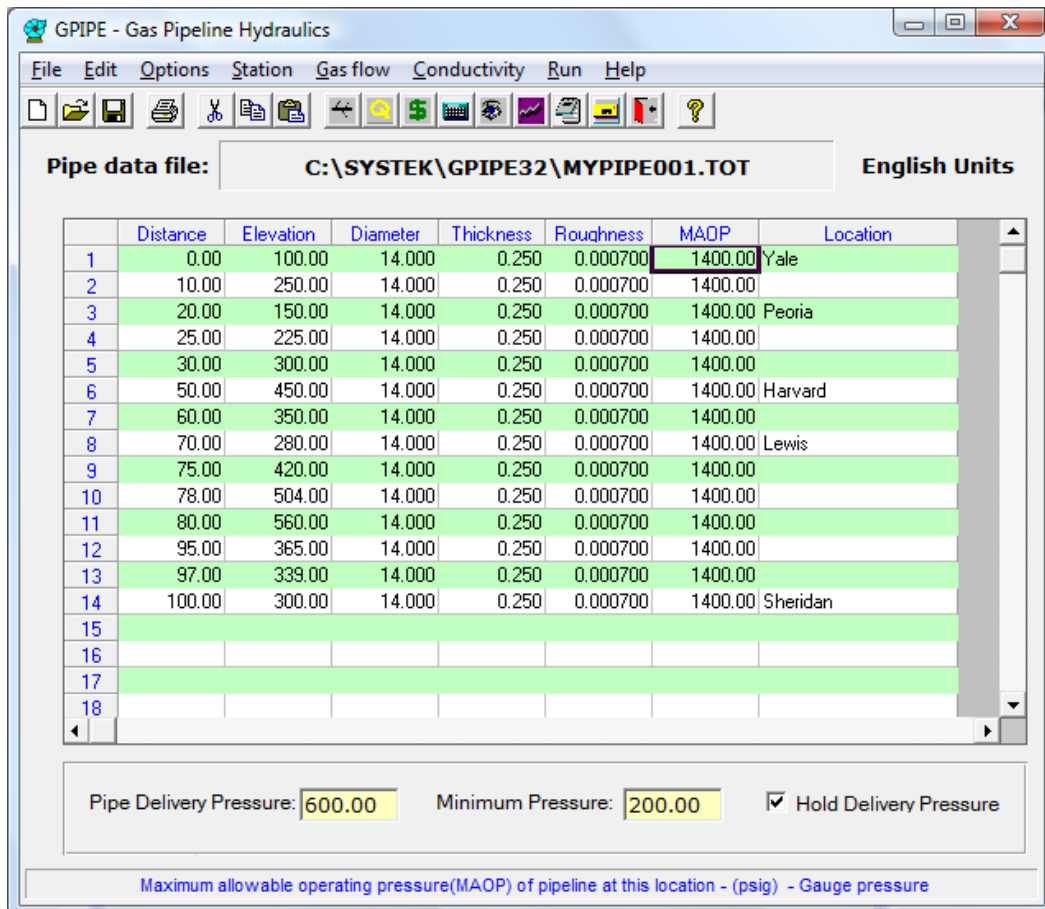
GPIPE - Gas Pipeline Hydraulics

File Edit Options Station Gas flow Conductivity Run Help

Pipe data file: C:\SYSTEK\GPIPE32\MYPIPE001.TOT English Units

| | Distance | Elevation | Diameter | Thickness | Roughness | MAOP | Location |
|---|---|---|---|---|---|---|---|
| 1 | 0.00 | 100.00 | 14.000 | 0.250 | 0.000700 | 1400.00 | Yale |
| 2 | 10.00 | 250.00 | 14.000 | 0.250 | 0.000700 | 1400.00 | |
| 3 | 20.00 | 150.00 | 14.000 | 0.250 | 0.000700 | 1400.00 | Peoria |
| 4 | 25.00 | 225.00 | 14.000 | 0.250 | 0.000700 | 1400.00 | |
| 5 | 30.00 | 300.00 | 14.000 | 0.250 | 0.000700 | 1400.00 | |
| 6 | 50.00 | 450.00 | 14.000 | 0.250 | 0.000700 | 1400.00 | Harvard |
| 7 | 60.00 | 350.00 | 14.000 | 0.250 | 0.000700 | 1400.00 | |
| 8 | 70.00 | 280.00 | 14.000 | 0.250 | 0.000700 | 1400.00 | Lewis |
| 9 | 75.00 | 420.00 | 14.000 | 0.250 | 0.000700 | 1400.00 | |
| 10 | 78.00 | 504.00 | 14.000 | 0.250 | 0.000700 | 1400.00 | |
| 11 | 80.00 | 560.00 | 14.000 | 0.250 | 0.000700 | 1400.00 | |
| 12 | 95.00 | 365.00 | 14.000 | 0.250 | 0.000700 | 1400.00 | |
| 13 | 97.00 | 339.00 | 14.000 | 0.250 | 0.000700 | 1400.00 | |
| 14 | 100.00 | 300.00 | 14.000 | 0.250 | 0.000700 | 1400.00 | Sheridan |
| 15 | | | | | | | |
| 16 | | | | | | | |
| 17 | | | | | | | |
| 18 | | | | | | | |

Pipe Delivery Pressure: 600.00 Minimum Pressure: 200.00 Hold Delivery Pressure

Maximum allowable operating pressure(MAOP) of pipeline at this location - (psig) - Gauge pressure